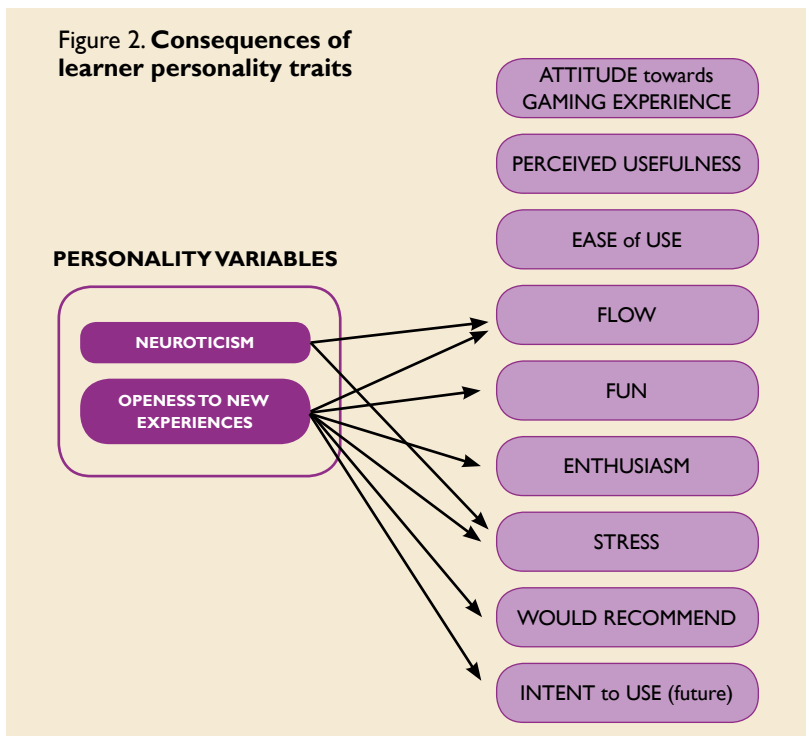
Figure 2. **Consequences of learner personality traits**

PERSONALITY VARIABLES

NEUROTICISM

OPENESS TO NEW EXPERIENCES

ATTITUDE towards GAMING EXPERIENCE

PERCEIVED USEFULNESS

EASE of USE

FLOW

FUN

ENTHUSIASM

STRESS

WOULD RECOMMEND

INTENT to USE (future)